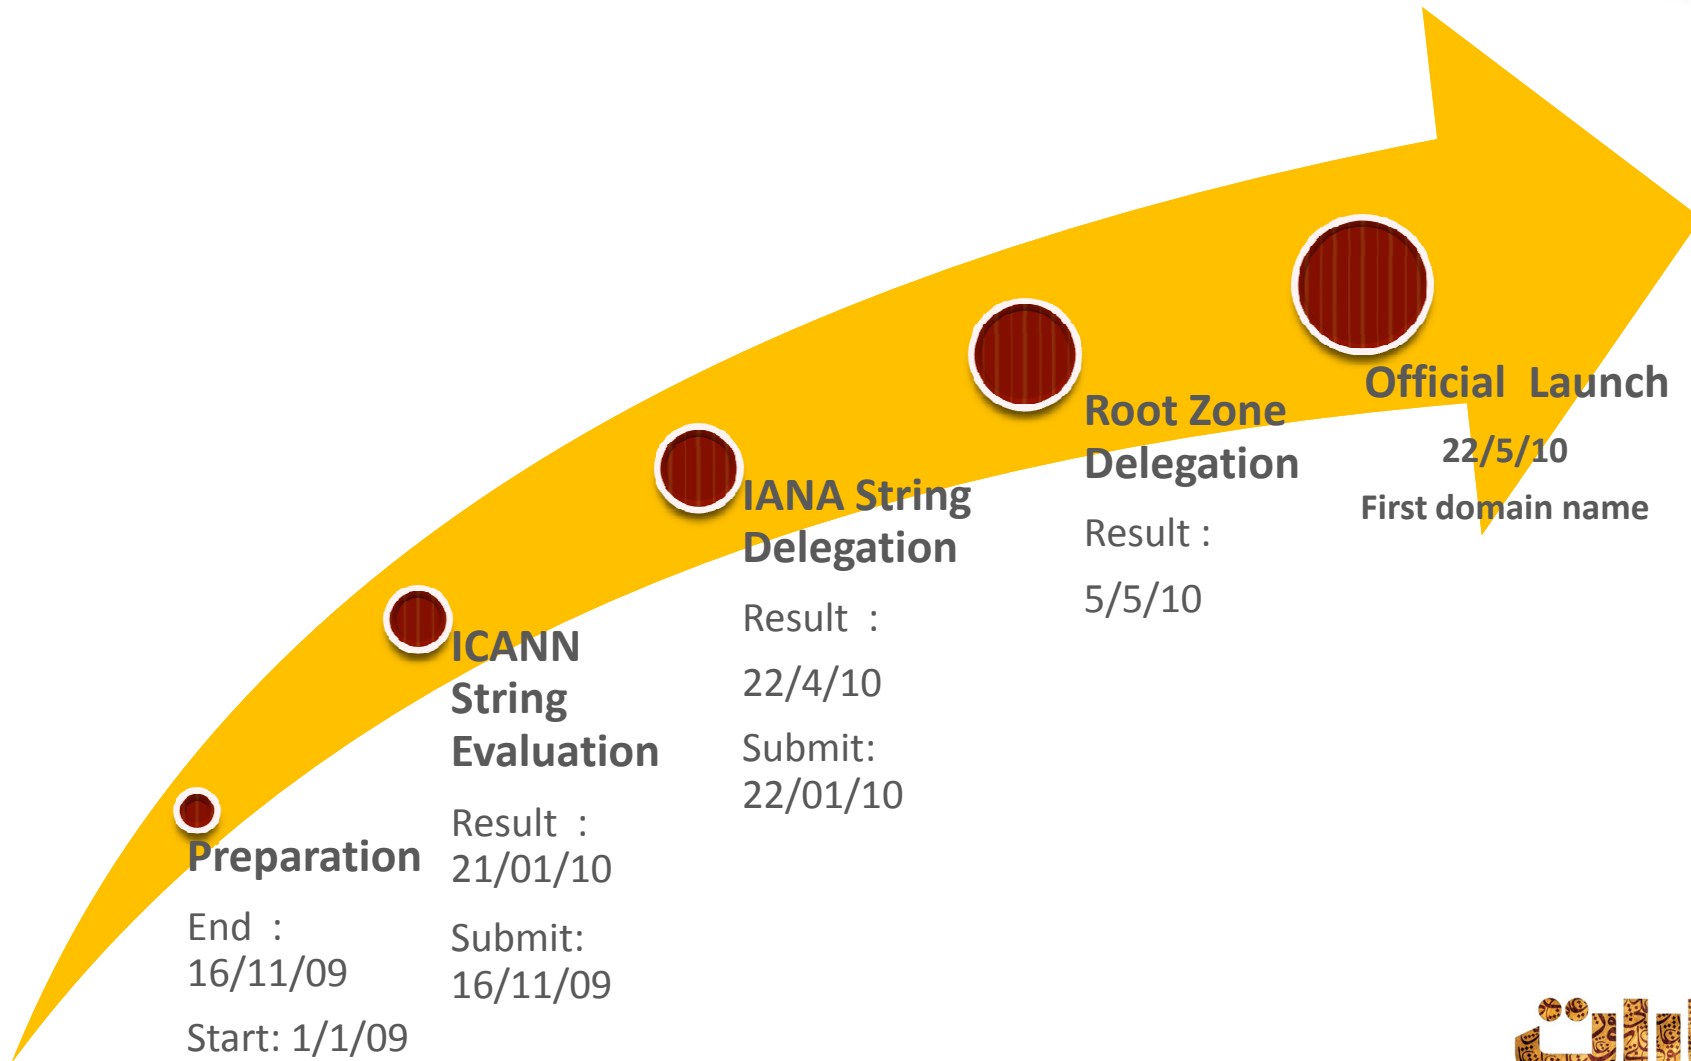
Preparation

End :
16/11/09

Start: 1/1/09

ICANN String Evaluation

Result :
21/01/10

Submit:
16/11/09

IANA String Delegation

Result :

22/4/10

Submit:
22/01/10

Root Zone Delegation

Result :

5/5/10

Official Launch

22/5/10

First domain name